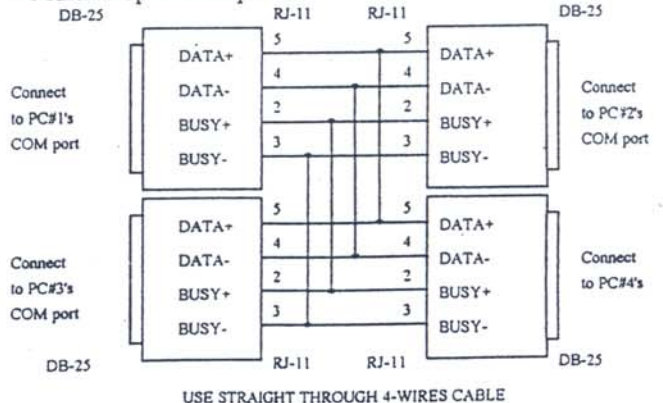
DB-25 RJ-11 RJ-11 DB-25

DATA+ 5 5 DATA+
DATA- 4 4 DATA-
BUSY+ 2 2 BUSY+
BUSY- 3 3 BUSY-

Connect to PC#1's COM port

Connect to PC#2's COM port

DATA+ 5 5 DATA+
DATA- 4 4 DATA-
BUSY+ 2 2 BUSY+
BUSY- 3 3 BUSY-

Connect to PC#3's COM port

Connect to PC#4's

DB-25 RJ-11 RJ-11 DB-25

USE STRAIGHT THROUGH 4-WIRES CABLE